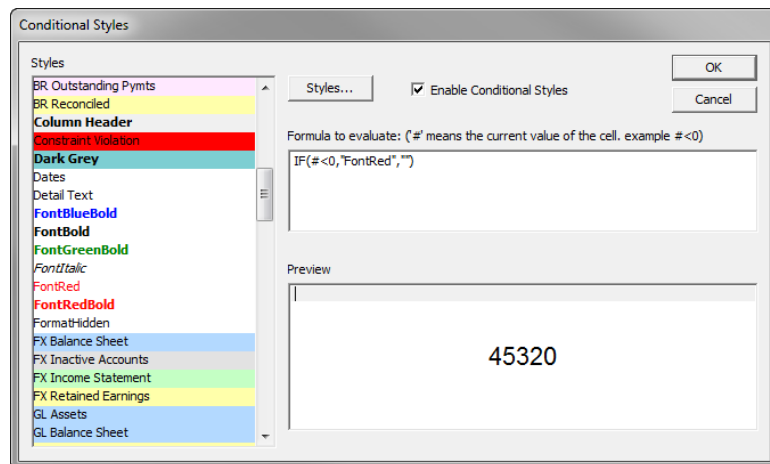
Conditional Styles

Styles

BR Outstanding Pymts
BR Reconciled
Column Header
Constraint Violation
Dark Grey
Dates
Detail Text
FontBlueBold
FontBold
FontGreenBold
FontItalic
FontRed
FontRedBold
FormatHidden
FX Balance Sheet
FX Inactive Accounts
FX Income Statement
FX Retained Earnings
GL Assets
GL Balance Sheet

Styles...

Enable Conditional Styles

OK

Cancel

Formula to evaluate: ('#' means the current value of the cell. example #<0)

IF(#<0,"FontRed","")

Preview

45320